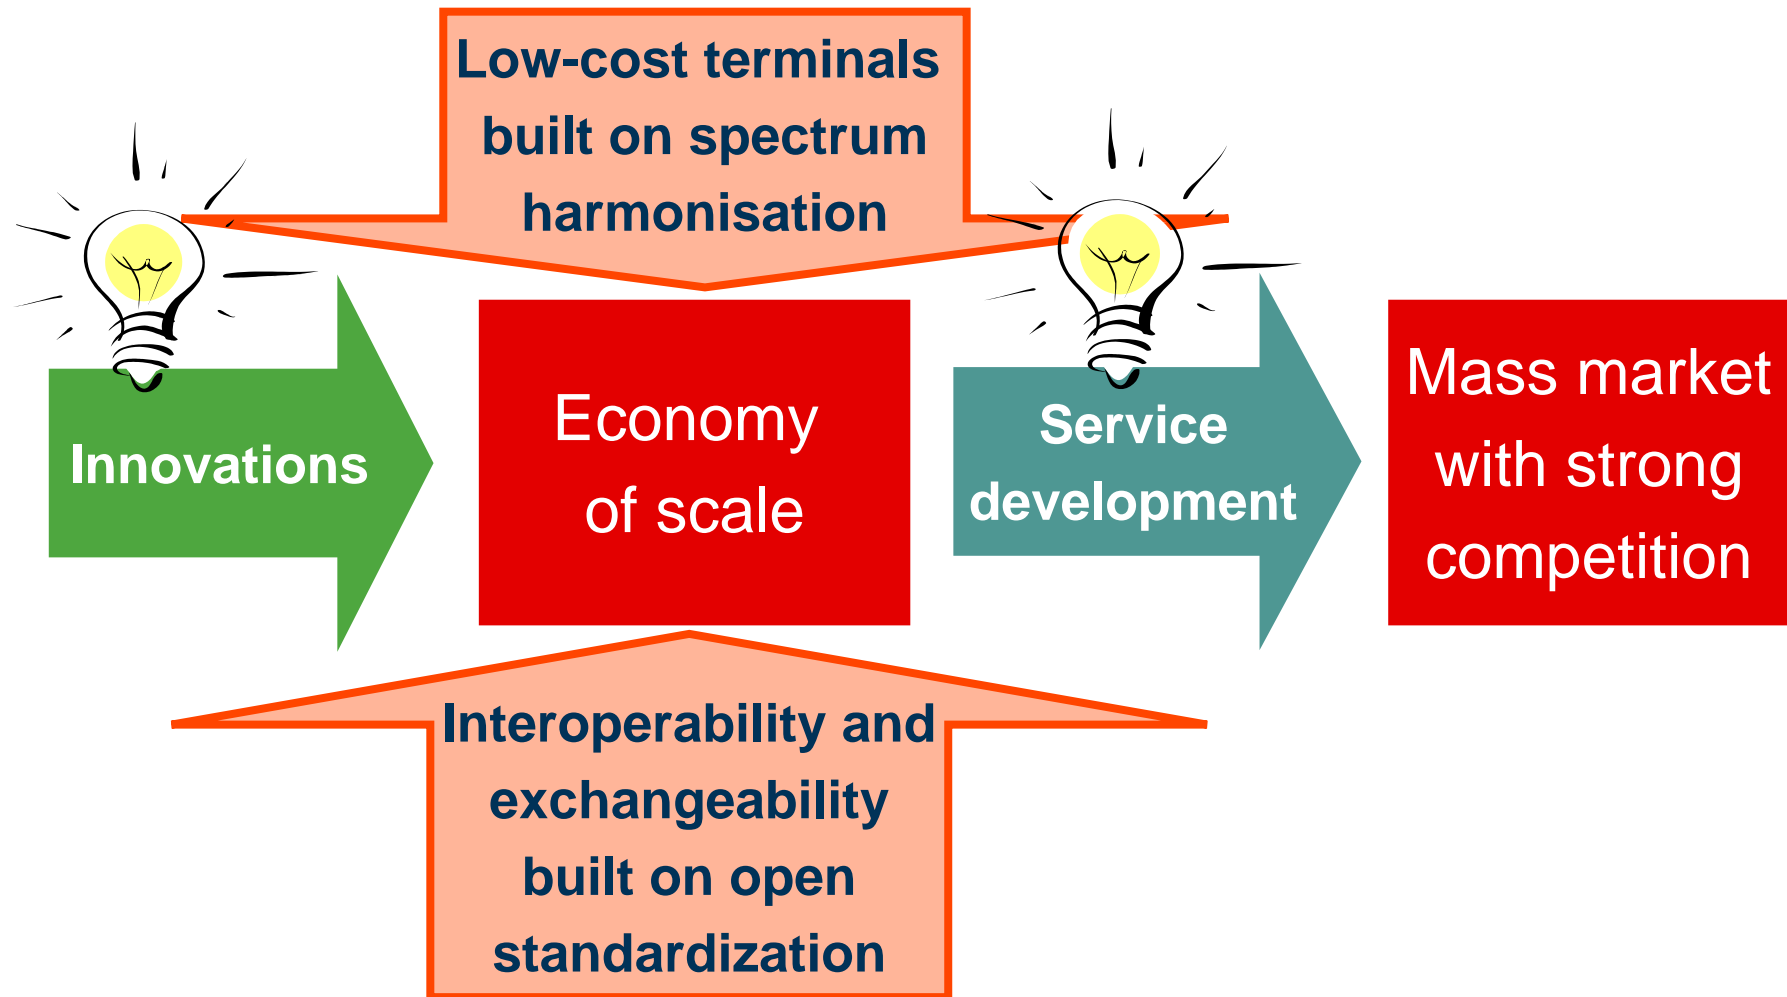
Low-cost terminals built on spectrum harmonisation

Innovations

Economy of scale

Service development

Mass market with strong competition

Interoperability and exchangeability built on open standardization